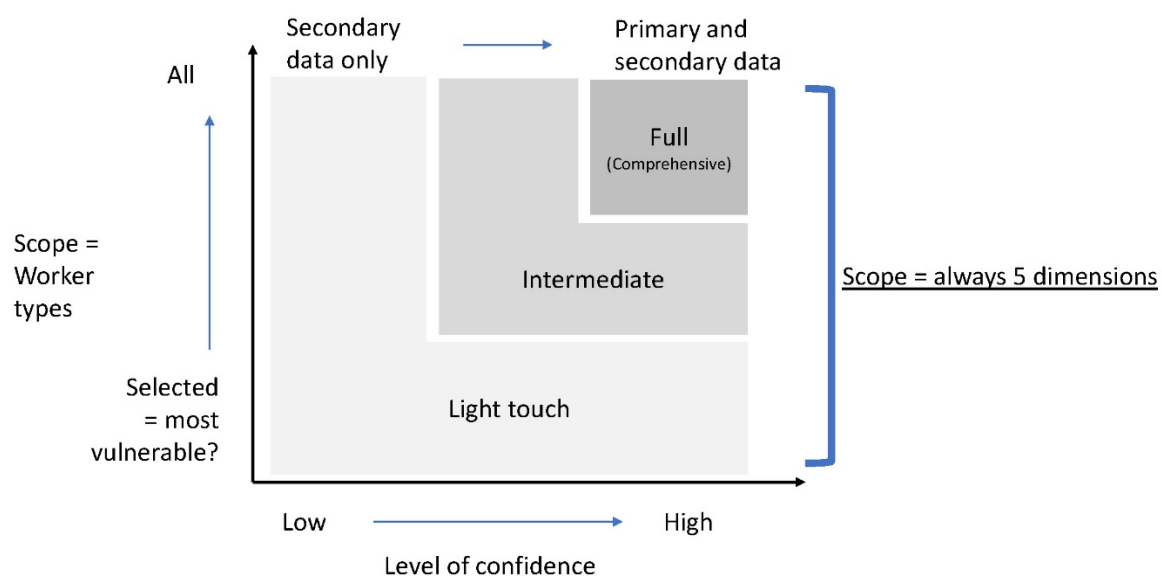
Secondary data only

Primary and secondary data

All

Full
(Comprehensive)

Scope = Worker types

Intermediate

Scope = always 5 dimensions

Selected = most vulnerable?

Light touch

Low

High

Level of confidence